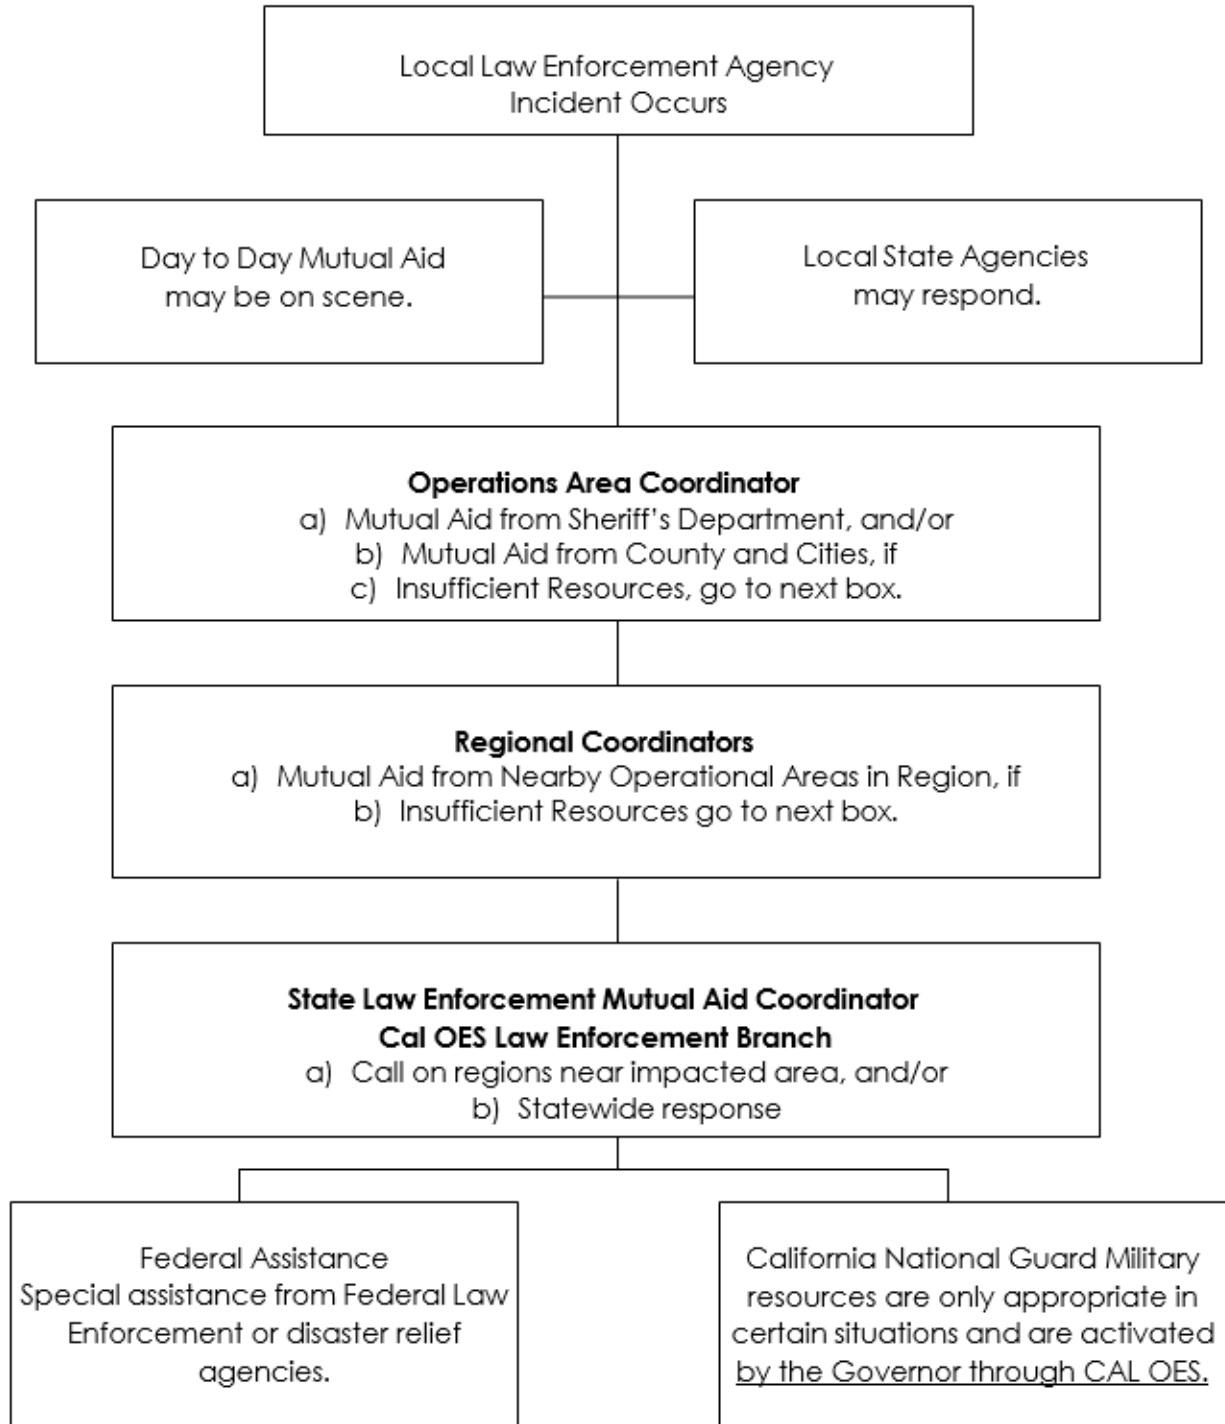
Local Law Enforcement Agency
Incident Occurs

Day to Day Mutual Aid
may be on scene.

Local State Agencies
may respond.

**Operations Area Coordinator**
a) Mutual Aid from Sheriff's Department, and/or
b) Mutual Aid from County and Cities, if
c) Insufficient Resources, go to next box.

**Regional Coordinators**
a) Mutual Aid from Nearby Operational Areas in Region, if
b) Insufficient Resources go to next box.

**State Law Enforcement Mutual Aid Coordinator**
**Cal OES Law Enforcement Branch**
a) Call on regions near impacted area, and/or
b) Statewide response

Federal Assistance
Special assistance from Federal Law Enforcement or disaster relief agencies.

California National Guard Military resources are only appropriate in certain situations and are activated by the Governor through CAL OES.